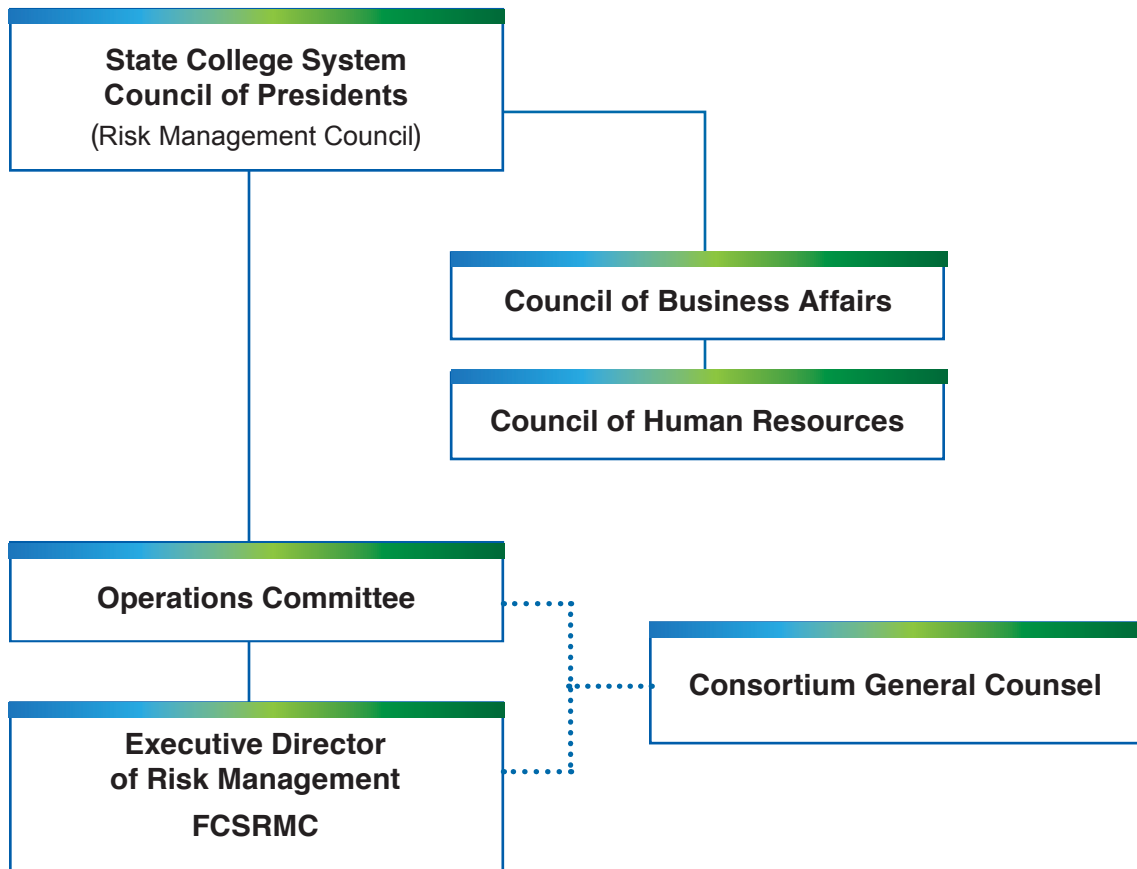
State College System
Council of Presidents
(Risk Management Council)

Council of Business Affairs

Council of Human Resources

Operations Committee

Consortium General Counsel

Executive Director
of Risk Management
FCSRMC